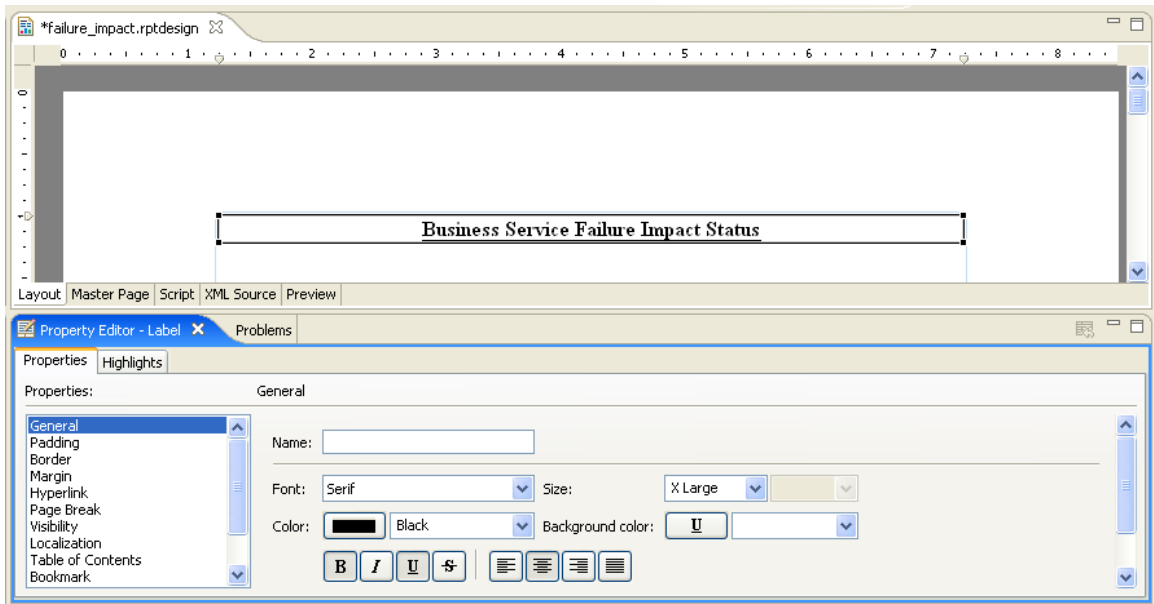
*failure_impact.rptdesign

0 1 2 3 4 5 6 7 8

0

Business Service Failure Impact Status

Layout | Master Page | Script | XML Source | Preview

Property Editor - Label | Problems

Properties | Highlights

Properties:

General

General
Padding
Border
Margin
Hyperlink
Page Break
Visibility
Localization
Table of Contents
Bookmark

Name:

Font: Serif

Size: X Large

Color: Black

Background color: U

B I U S